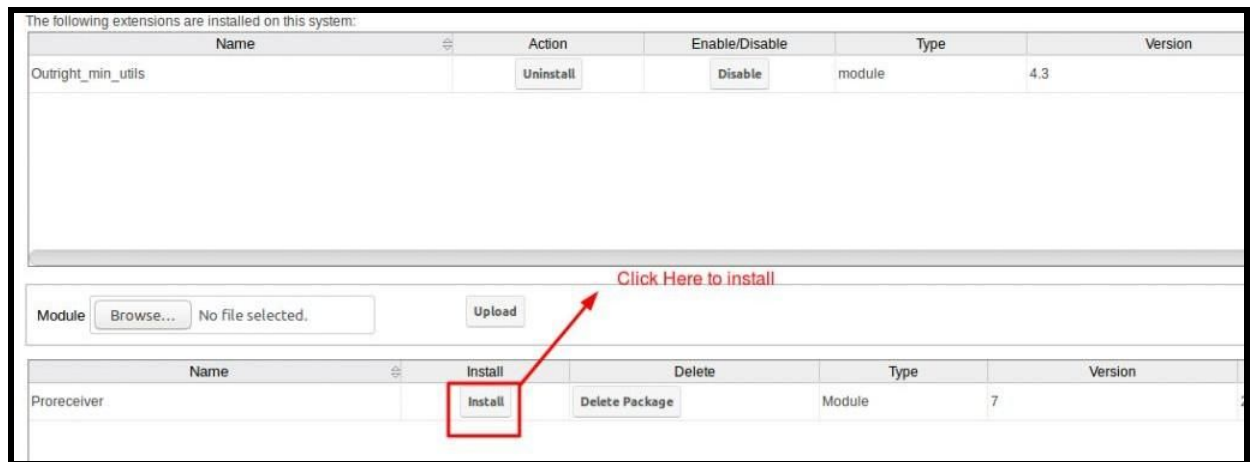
The following extensions are installed on this system:

| Name | Action | Enable/Disable | Type | Version |
|---|---|---|---|---|
| Outright_min_utils | Uninstall | Disable | module | 4.3 |

Click Here to install

Module Browse... No file selected. Upload

| Name | Install | Delete | Type | Version |
|---|---|---|---|---|
| Proreceiver | Install | Delete Package | Module | 7 |